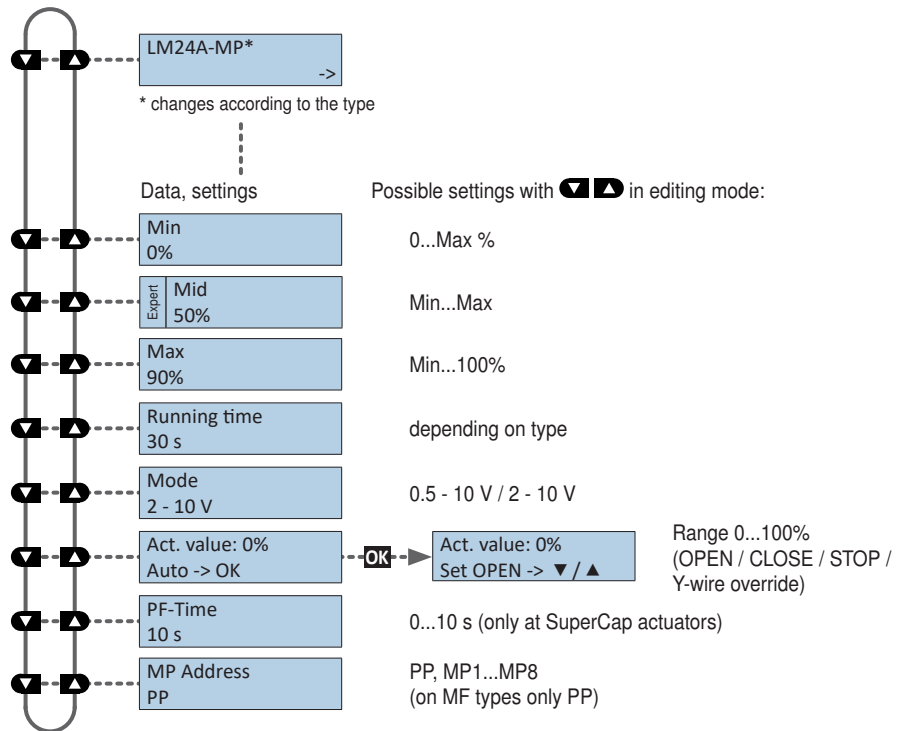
LM24A-MP*
->

* changes according to the type

Data, settings

Possible settings with ▼▲ in editing mode:

Min
0%

0...Max %

Expert
Mid
50%

Min...Max

Max
90%

Min...100%

Running time
30 s

depending on type

Mode
2 - 10 V

0.5 - 10 V / 2 - 10 V

Act. value: 0%
Auto -> OK

OK

Act. value: 0%
Set OPEN -> ▼/▲

Range 0...100%
(OPEN / CLOSE / STOP / Y-wire override)

PF-Time
10 s

0...10 s (only at SuperCap actuators)

MP Address
PP

PP, MP1...MP8
(on MF types only PP)